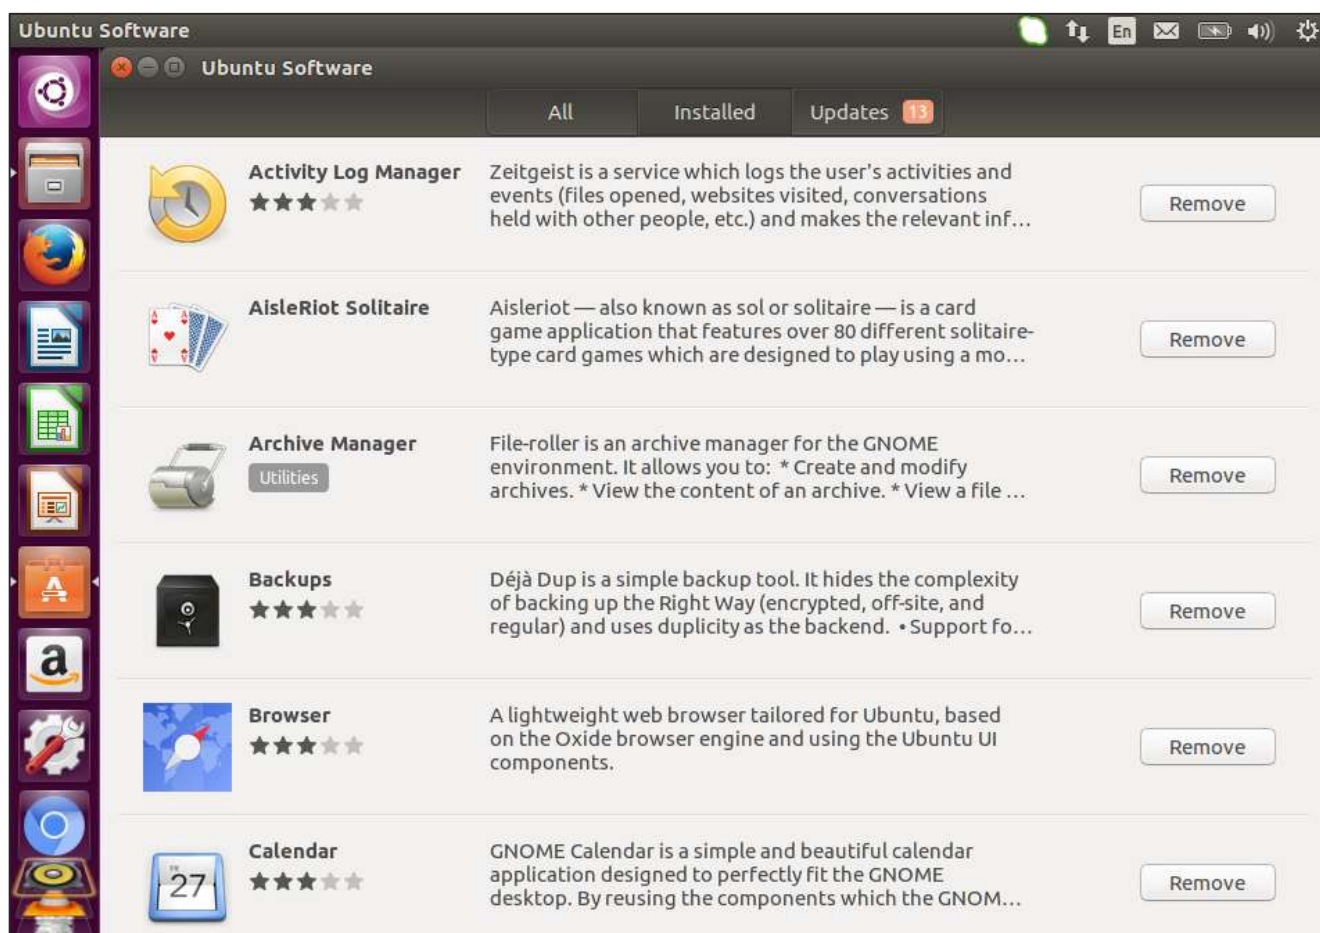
Ubuntu Software

En

Ubuntu Software

All | Installed | Updates 13

Activity Log Manager

Zeitgeist is a service which logs the user's activities and events (files opened, websites visited, conversations held with other people, etc.) and makes the relevant inf...

Remove

AisleRiot Solitaire

Aisleriot — also known as sol or solitaire — is a card game application that features over 80 different solitaire-type card games which are designed to play using a mo...

Remove

Archive Manager

Utilities

File-roller is an archive manager for the GNOME environment. It allows you to: * Create and modify archives. * View the content of an archive. * View a file ...

Remove

Backups

Déjà Dup is a simple backup tool. It hides the complexity of backing up the Right Way (encrypted, off-site, and regular) and uses duplicity as the backend. • Support fo...

Remove

Browser

A lightweight web browser tailored for Ubuntu, based on the Oxide browser engine and using the Ubuntu UI components.

Remove

Calendar

27

GNOME Calendar is a simple and beautiful calendar application designed to perfectly fit the GNOME desktop. By reusing the components which the GNOM...

Remove